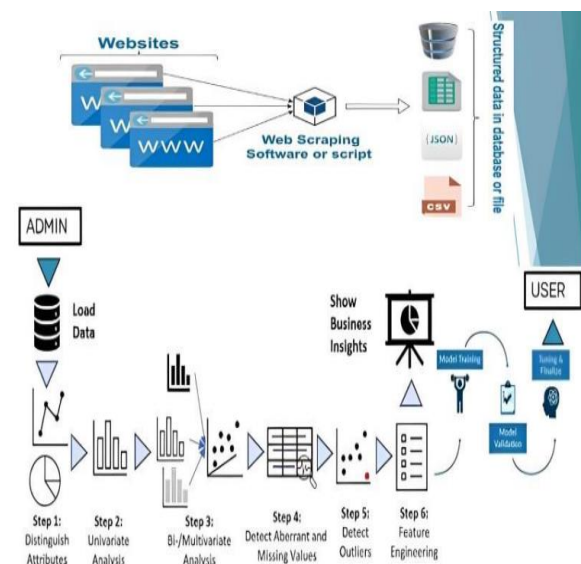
Websites

WWW

WWW

WWW

Web Scraping Software or script

{JSON}

CSV

Structured data in database or file

ADMIN

Load Data

Show Business Insights

USER

Model Training

Model Validation

Tuning & Finalize

Step 1: Distinguish Attributes

Step 2: Univariate Analysis

Step 3: Bi-/Multivariate Analysis

Step 4: Detect Aberrant and Missing Values

Step 5: Detect Outliers

Step 6: Feature Engineering